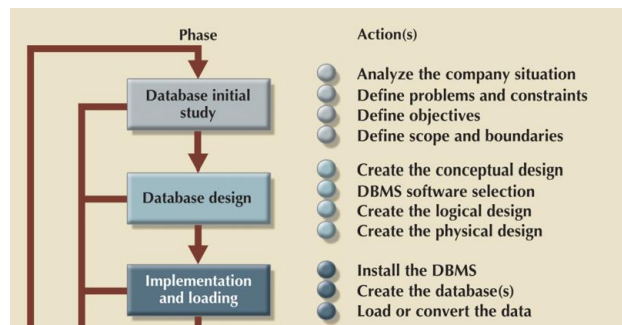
Phase

Action(s)

Database initial study

Analyze the company situation
Define problems and constraints
Define objectives
Define scope and boundaries

Database design

Create the conceptual design
DBMS software selection
Create the logical design
Create the physical design

Implementation and loading

Install the DBMS
Create the database(s)
Load or convert the data